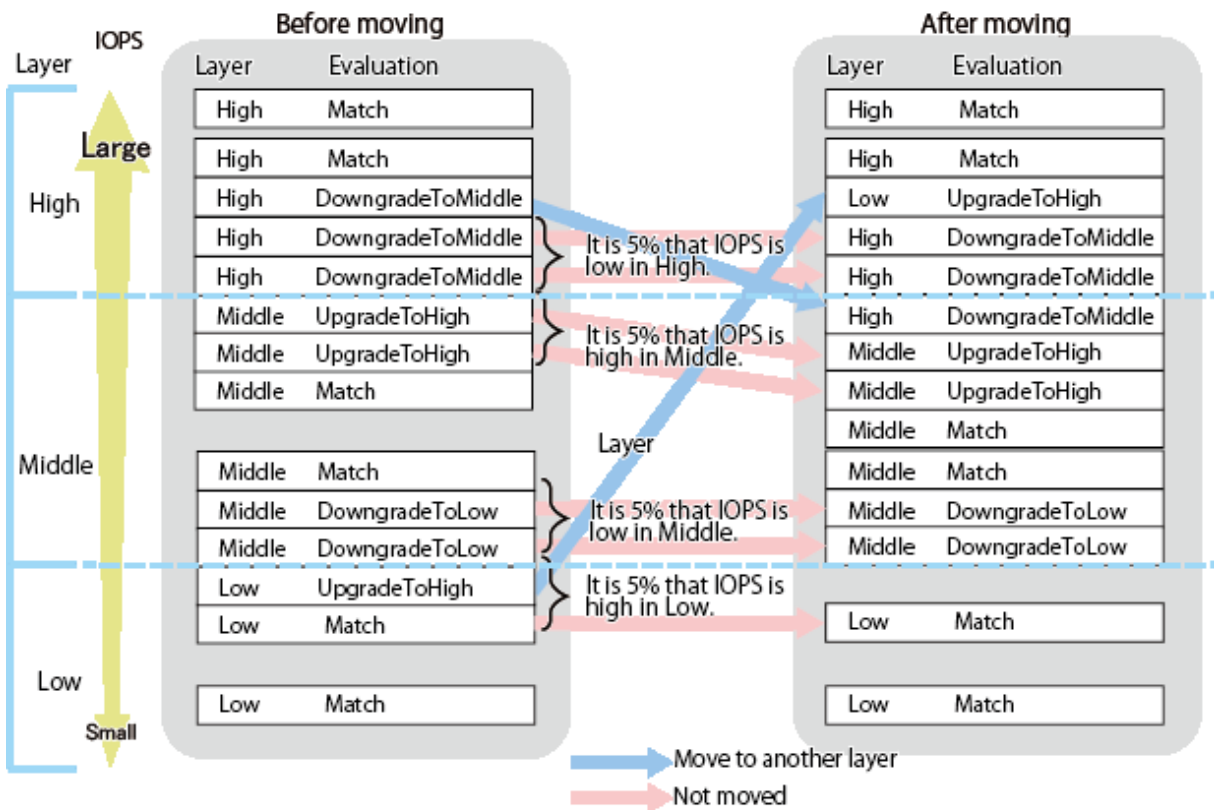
Layer

IOPS

Large

High

Middle

Low

Small

Before moving

| Layer | Evaluation |
|---|---|
| High | Match |
| High | Match |
| High | DowngradeToMiddle |
| High | DowngradeToMiddle |
| High | DowngradeToMiddle |
| Middle | UpgradeToHigh |
| Middle | UpgradeToHigh |
| Middle | Match |
| Middle | Match |
| Middle | DowngradeToLow |
| Middle | DowngradeToLow |
| Low | UpgradeToHigh |
| Low | Match |
| Low | Match |

It is 5% that IOPS is low in High.

It is 5% that IOPS is high in Middle.

Layer

It is 5% that IOPS is low in Middle.

It is 5% that IOPS is high in Low.

After moving

| Layer | Evaluation |
|---|---|
| High | Match |
| High | Match |
| Low | UpgradeToHigh |
| High | DowngradeToMiddle |
| High | DowngradeToMiddle |
| High | DowngradeToMiddle |
| Middle | UpgradeToHigh |
| Middle | UpgradeToHigh |
| Middle | Match |
| Middle | Match |
| Middle | DowngradeToLow |
| Middle | DowngradeToLow |
| Low | Match |
| Low | Match |

Move to another layer

Not moved